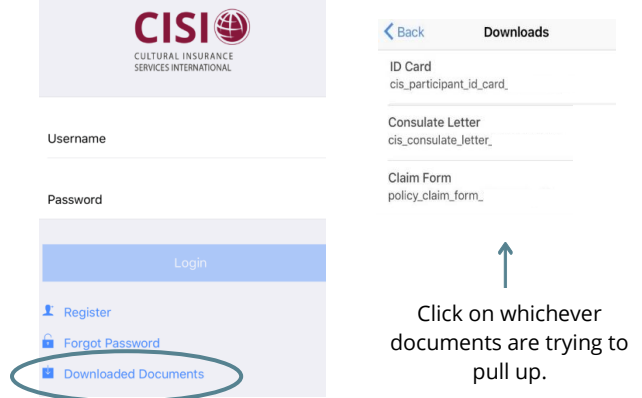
CISI

CULTURAL INSURANCE SERVICES INTERNATIONAL

Username

Password

Login

Register

Forgot Password

Downloaded Documents

Back Downloads

ID Card
cis_participant_id_card_

Consulate Letter
cis_consulate_letter_

Claim Form
policy_claim_form_

Click on whichever documents are trying to pull up.